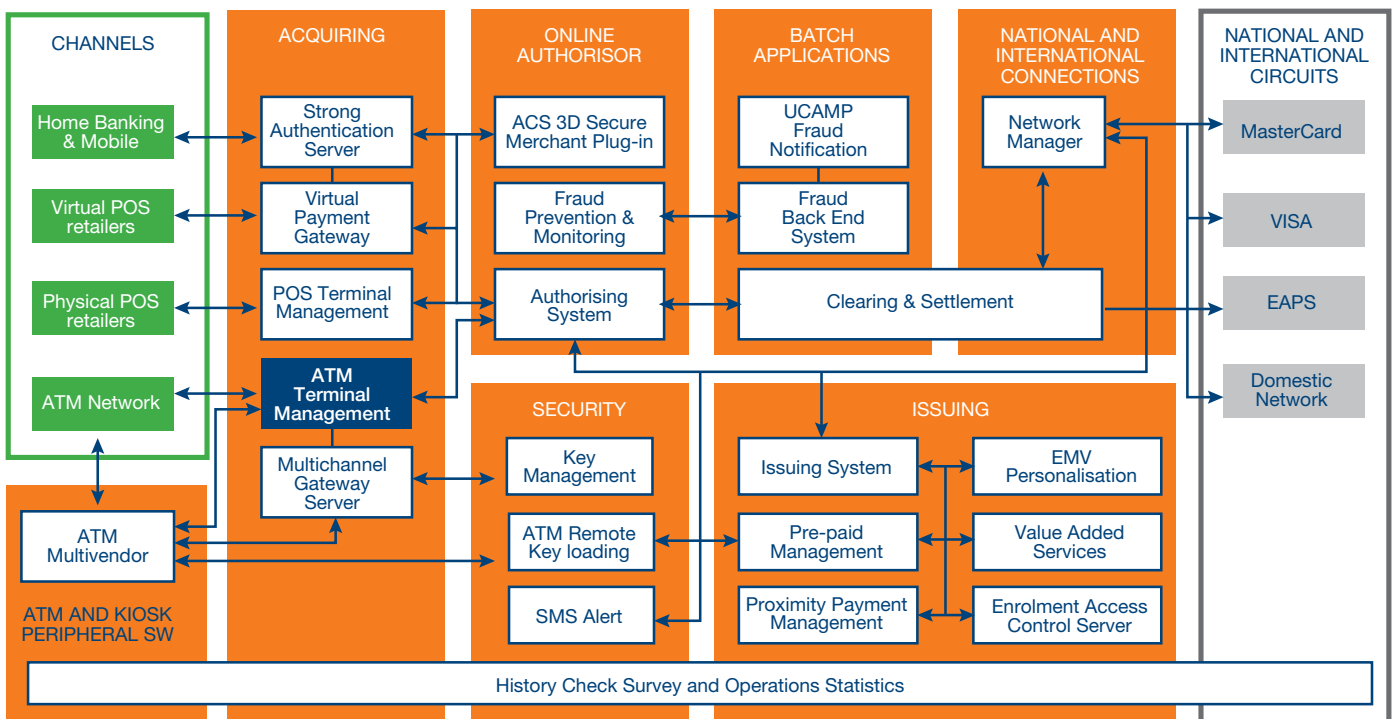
CHANNELS

Home Banking & Mobile

Virtual POS retailers

Physical POS retailers

ATM Network

ACQUIRING

Strong Authentication Server

Virtual Payment Gateway

POS Terminal Management

ATM Terminal Management

Multichannel Gateway Server

ONLINE AUTHORISOR

ACS 3D Secure Merchant Plug-in

Fraud Prevention & Monitoring

Authorising System

BATCH APPLICATIONS

UCAMP Fraud Notification

Fraud Back End System

Clearing & Settlement

NATIONAL AND INTERNATIONAL CONNECTIONS

Network Manager

NATIONAL AND INTERNATIONAL CIRCUITS

MasterCard

VISA

EAPS

Domestic Network

ATM Multivendor

ATM AND KIOSK PERIPHERAL SW

SECURITY

Key Management

ATM Remote Key loading

SMS Alert

ISSUING

Issuing System

EMV Personalisation

Pre-paid Management

Value Added Services

Proximity Payment Management

Enrolment Access Control Server

History Check Survey and Operations Statistics